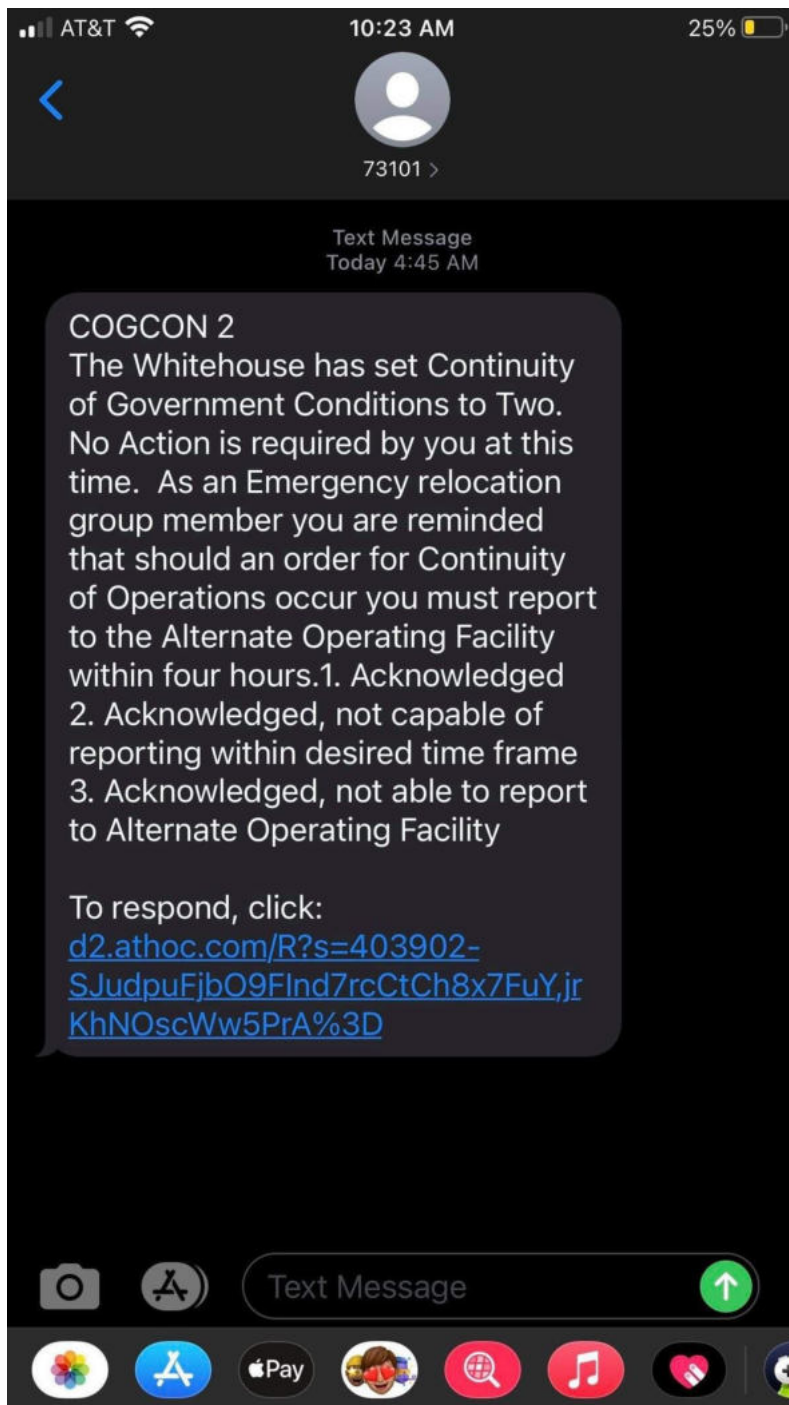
AT&T 10:23 AM 25%

73101 >

Text Message
Today 4:45 AM

COGCON 2
The Whitehouse has set Continuity of Government Conditions to Two. No Action is required by you at this time. As an Emergency relocation group member you are reminded that should an order for Continuity of Operations occur you must report to the Alternate Operating Facility within four hours.1. Acknowledged 2. Acknowledged, not capable of reporting within desired time frame 3. Acknowledged, not able to report to Alternate Operating Facility

To respond, click: d2.athoc.com/R?s=403902-SJudpuFjbO9FInd7rcCtCh8x7FuY,jrKhNOscWw5PrA%3D

Text Message

Pay